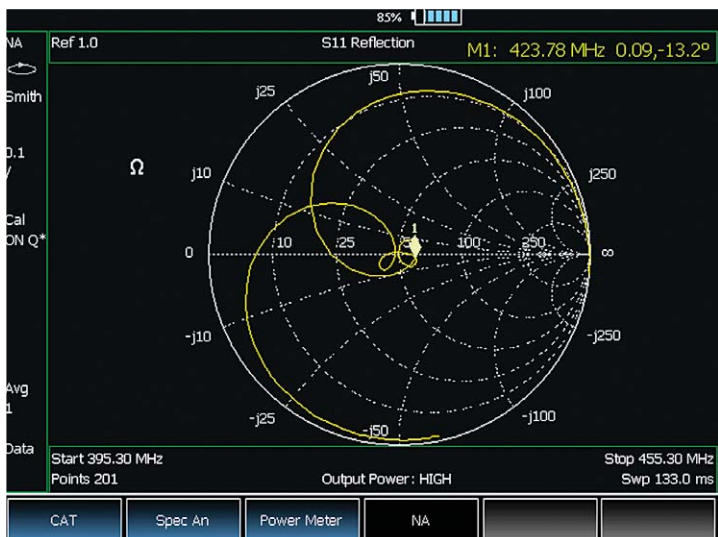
85%

NA

Smith

0.1
/

Cal
ON Q*

Avg
1

Data

Ref 1.0

S11 Reflection

M1: 423.78 MHz 0.09,-13.2°

Ω

j50

j25

j100

j10

j250

0

10

25

1

100

250

∞

-j10

-j250

-j25

-j100

-j50

Start 395.30 MHz

Stop 455.30 MHz

Points 201

Output Power: HIGH

Swp 133.0 ms

CAT

Spec An

Power Meter

NA